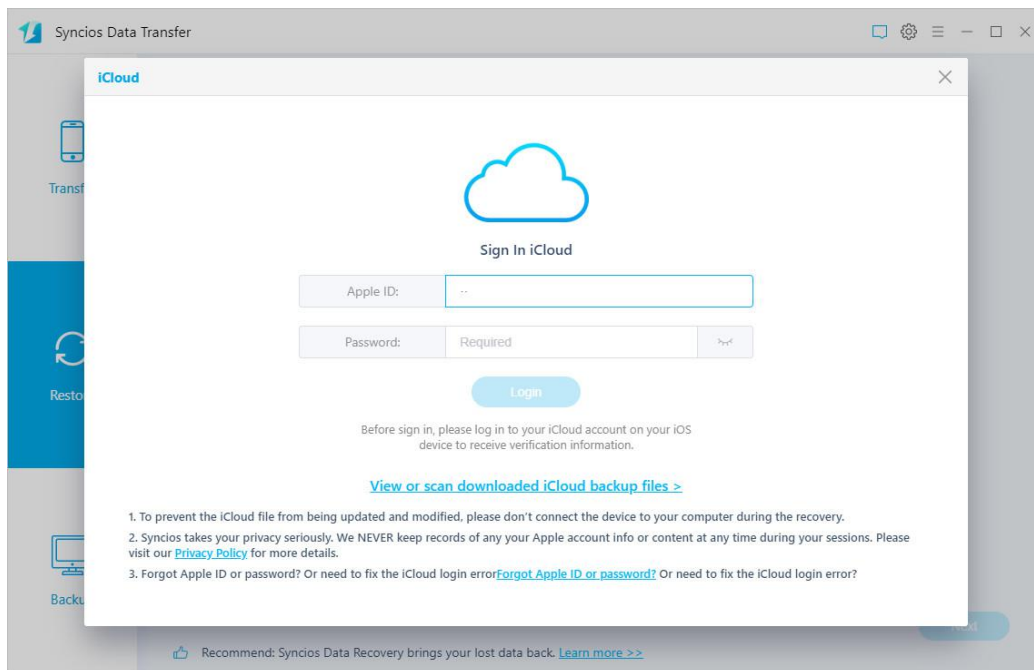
Syncios Data Transfer

iCloud

Transf

Resto

Backu

Sign In iCloud

Apple ID:

Password: Required

Login

Before sign in, please log in to your iCloud account on your iOS device to receive verification information.

View or scan downloaded iCloud backup files >

1. To prevent the iCloud file from being updated and modified, please don't connect the device to your computer during the recovery.

2. Syncios takes your privacy seriously. We NEVER keep records of any your Apple account info or content at any time during your sessions. Please visit our Privacy Policy for more details.

3. Forgot Apple ID or password? Or need to fix the iCloud login errorForgot Apple ID or password? Or need to fix the iCloud login error?

Recommend: Syncios Data Recovery brings your lost data back. Learn more >>